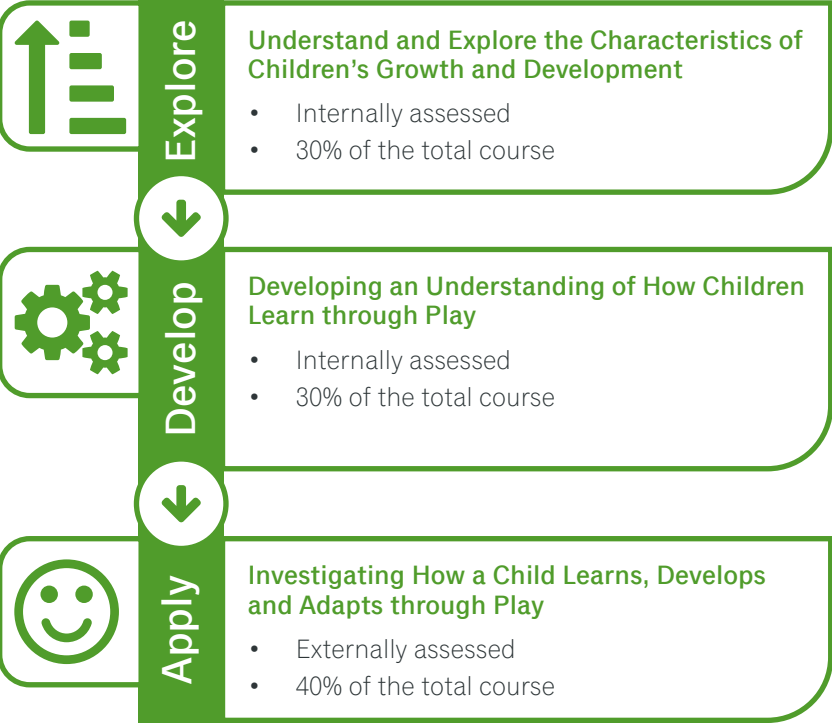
Explore

Understand and Explore the Characteristics of Children's Growth and Development

• Internally assessed
• 30% of the total course

Develop

Developing an Understanding of How Children Learn through Play

• Internally assessed
• 30% of the total course

Apply

Investigating How a Child Learns, Develops and Adapts through Play

• Externally assessed
• 40% of the total course